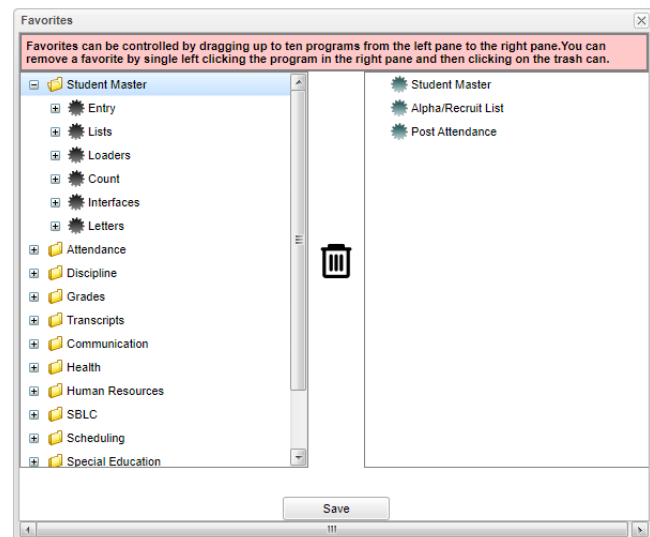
Favorites

Favorites can be controlled by dragging up to ten programs from the left pane to the right pane.You can remove a favorite by single left clicking the program in the right pane and then clicking on the trash can.

Student Master
Entry
Lists
Loaders
Count
Interfaces
Letters
Attendance
Discipline
Grades
Transcripts
Communication
Health
Human Resources
SBLC
Scheduling
Special Education

Student Master
Alpha/Recruit List
Post Attendance

Save